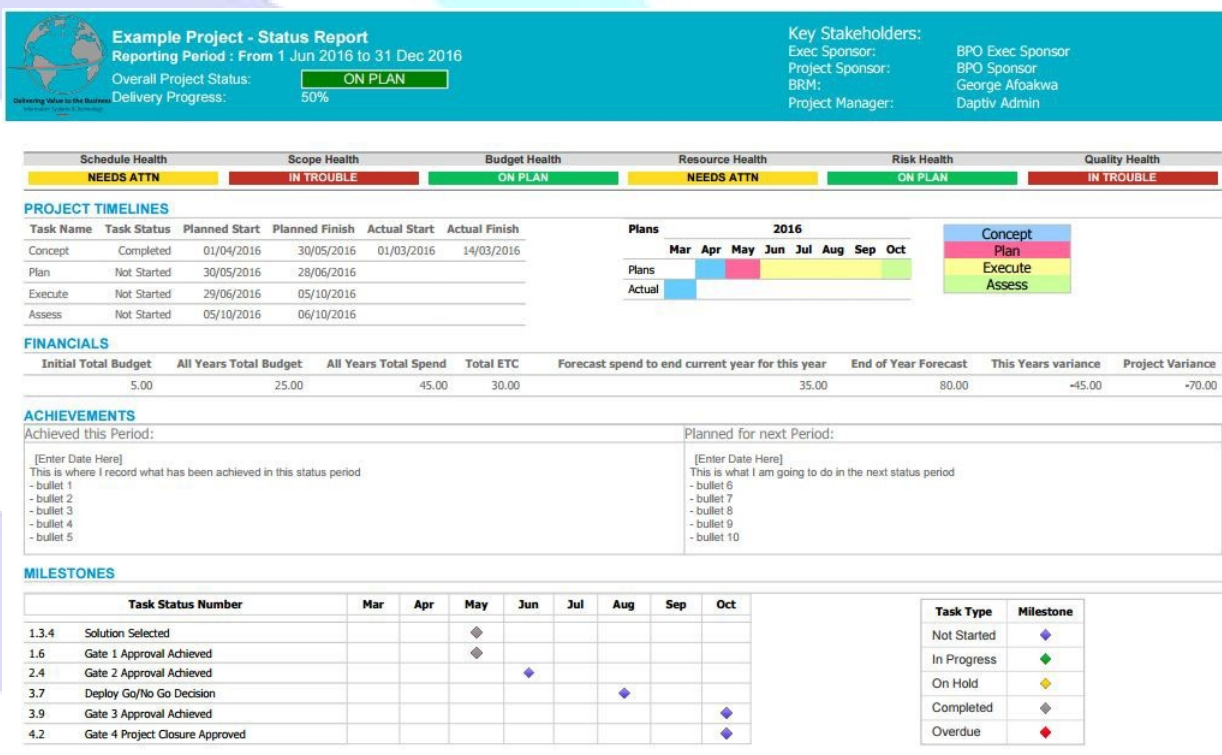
Delivering Value to the Business
Information Systems & Technology

Example Project - Status Report
Reporting Period : From 1 Jun 2016 to 31 Dec 2016
Overall Project Status: ON PLAN
Delivery Progress: 50%

Key Stakeholders:
Exec Sponsor: BPO Exec Sponsor
Project Sponsor: BPO Sponsor
BRM: George Afoakwa
Project Manager: Daptiv Admin

| Schedule Health | Scope Health | Budget Health | Resource Health | Risk Health | Quality Health |
|---|---|---|---|---|---|
| NEEDS ATTN | IN TROUBLE | ON PLAN | NEEDS ATTN | ON PLAN | IN TROUBLE |

PROJECT TIMELINES

| Task Name | Task Status | Planned Start | Planned Finish | Actual Start | Actual Finish |
|---|---|---|---|---|---|
| Concept | Completed | 01/04/2016 | 30/05/2016 | 01/03/2016 | 14/03/2016 |
| Plan | Not Started | 30/05/2016 | 28/06/2016 | | |
| Execute | Not Started | 29/06/2016 | 05/10/2016 | | |
| Assess | Not Started | 05/10/2016 | 06/10/2016 | | |

| Plans | Mar | Apr | May | Jun | Jul | Aug | Sep | Oct |
|---|---|---|---|---|---|---|---|---|
| | 2016 | | | | | | | |
| Plans | | | | | | | | |
| Actual | | | | | | | | |

Concept
Plan
Execute
Assess

FINANCIALS

| Initial Total Budget | All Years Total Budget | All Years Total Spend | Total ETC | Forecast spend to end current year for this year | End of Year Forecast | This Years variance | Project Variance |
|---|---|---|---|---|---|---|---|
| 5.00 | 25.00 | 45.00 | 30.00 | 35.00 | 80.00 | -45.00 | -70.00 |

ACHIEVEMENTS
Achieved this Period:
[Enter Date Here]
This is where I record what has been achieved in this status period
- bullet 1
- bullet 2
- bullet 3
- bullet 4
- bullet 5

Planned for next Period:
[Enter Date Here]
This is what I am going to do in the next status period
- bullet 6
- bullet 7
- bullet 8
- bullet 9
- bullet 10

MILESTONES

| Task Status Number | | Mar | Apr | May | Jun | Jul | Aug | Sep | Oct |
|---|---|---|---|---|---|---|---|---|---|
| 1.3.4 | Solution Selected | | | ◆ | | | | | |
| 1.6 | Gate 1 Approval Achieved | | | ◆ | | | | | |
| 2.4 | Gate 2 Approval Achieved | | | | ◆ | | | | |
| 3.7 | Deploy Go/No Go Decision | | | | | | ◆ | | |
| 3.9 | Gate 3 Approval Achieved | | | | | | | | ◆ |
| 4.2 | Gate 4 Project Closure Approved | | | | | | | | ◆ |

| Task Type | Milestone |
|---|---|
| Not Started | ◆ |
| In Progress | ◆ |
| On Hold | ◆ |
| Completed | ◆ |
| Overdue | ◆ |